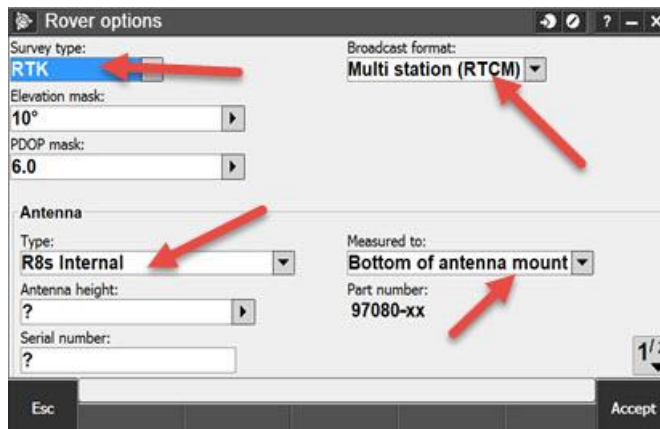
Rover options

?

Survey type:
RTK

Broadcast format:
Multi station (RTCM)

Elevation mask:
10°

PDOP mask:
6.0

Antenna

Type:
R8s Internal

Measured to:
Bottom of antenna mount

Antenna height:
?

Part number:
97080-xx

Serial number:
?

1/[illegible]

Esc

Accept